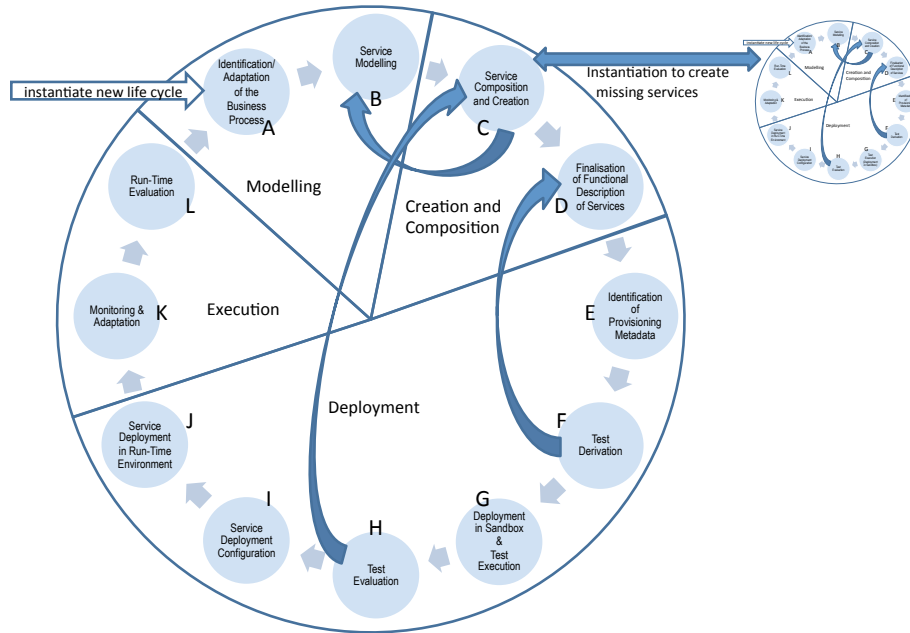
instantiate new life cycle

Identification/ Adaptation of the Business Process
A

Service Modelling
B

Service Composition and Creation
C

Instantiation to create missing services

Modelling

Creation and Composition

Run-Time Evaluation
L

Finalisation of Functional Description of Services
D

Execution

Identification of Provisioning Metadata
E

Monitoring & Adaptation
K

Deployment

Service Deployment in Run-Time Environment
J

F
Test Derivation

I
Service Deployment Configuration

G
Deployment in Sandbox & Test Execution

H
Test Evaluation

instantiate new life cycle
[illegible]